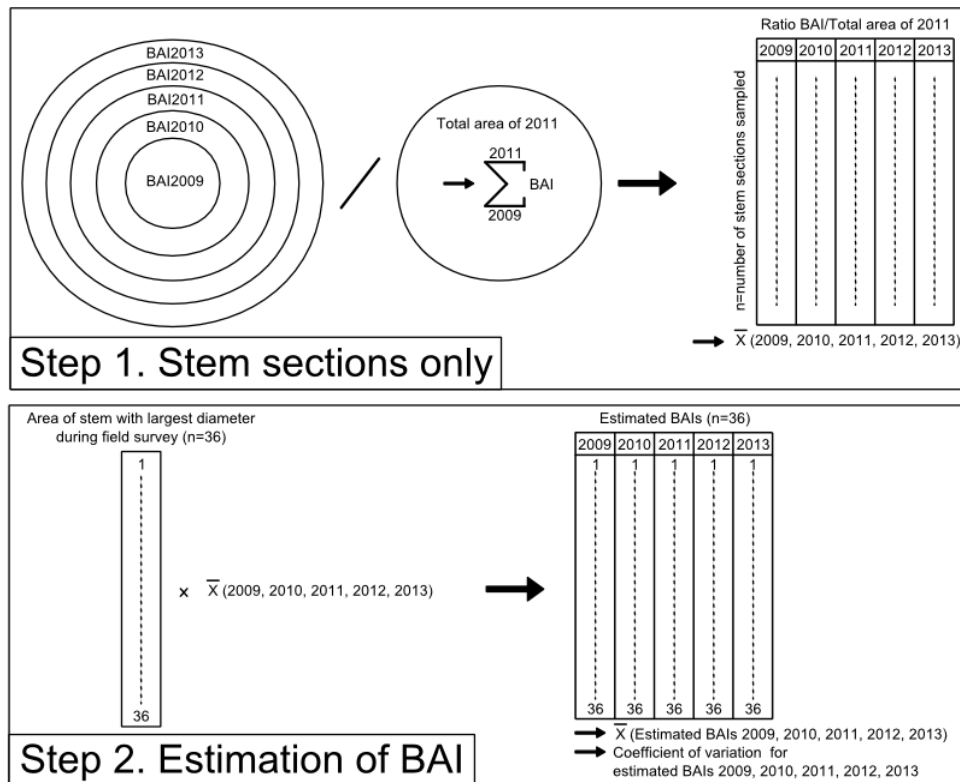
BAI2013
BAI2012
BAI2011
BAI2010
BAI2009

/

Total area of 2011

$\sum_{2009}^{2011}$ BAI

Ratio BAI/Total area of 2011

| 2009 | 2010 | 2011 | 2012 | 2013 |
|---|---|---|---|---|

n=number of stem sections sampled

$\overline{X}$ (2009, 2010, 2011, 2012, 2013)

Step 1. Stem sections only

Area of stem with largest diameter during field survey (n=36)

1

36

x $\overline{X}$ (2009, 2010, 2011, 2012, 2013)

Estimated BAIs (n=36)

| 2009 | 2010 | 2011 | 2012 | 2013 |
|---|---|---|---|---|
| 1 | 1 | 1 | 1 | 1 |
| 36 | 36 | 36 | 36 | 36 |

$\overline{X}$ (Estimated BAIs 2009, 2010, 2011, 2012, 2013)
Coefficient of variation for estimated BAIs 2009, 2010, 2011, 2012, 2013

Step 2. Estimation of BAI